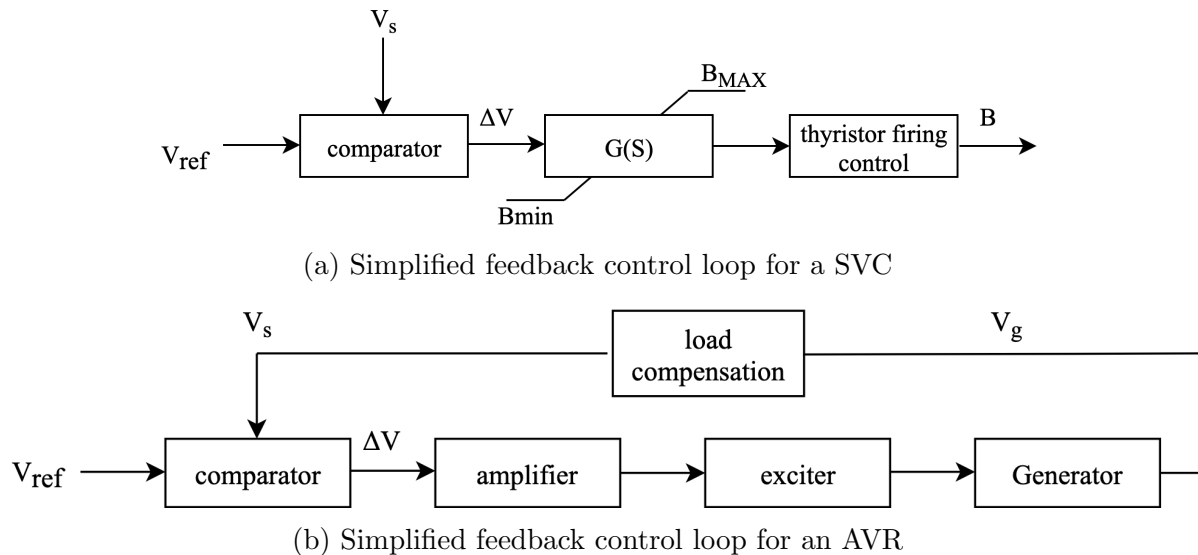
$V_s$

$V_{ref}$

comparator

$\Delta V$

G(S)

$B_{MAX}$

Bmin

thyristor firing control

B

(a) Simplified feedback control loop for a SVC

$V_s$

load compensation

$V_g$

$V_{ref}$

comparator

$\Delta V$

amplifier

exciter

Generator

(b) Simplified feedback control loop for an AVR